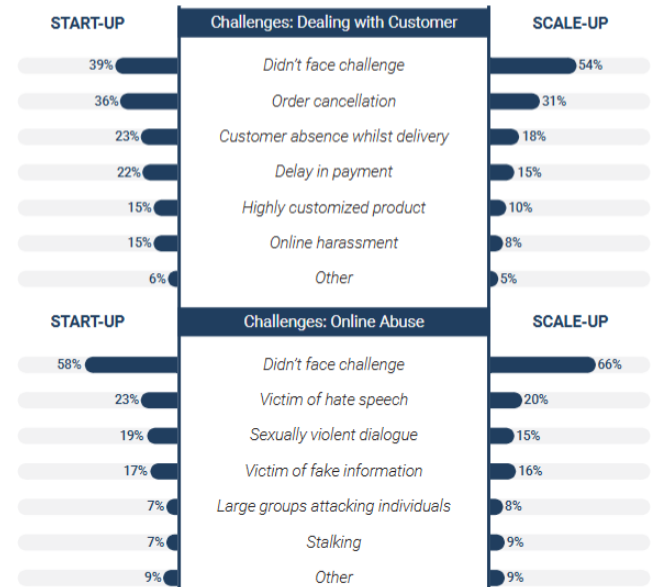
START-UP

Challenges: Dealing with Customer

SCALE-UP

| START-UP | Challenges: Dealing with Customer | SCALE-UP |
|---|---|---|
| 39% | Didn't face challenge | 54% |
| 36% | Order cancellation | 31% |
| 23% | Customer absence whilst delivery | 18% |
| 22% | Delay in payment | 15% |
| 15% | Highly customized product | 10% |
| 15% | Online harassment | 8% |
| 6% | Other | 5% |

START-UP

Challenges: Online Abuse

SCALE-UP

| START-UP | Challenges: Online Abuse | SCALE-UP |
|---|---|---|
| 58% | Didn't face challenge | 66% |
| 23% | Victim of hate speech | 20% |
| 19% | Sexually violent dialogue | 15% |
| 17% | Victim of fake information | 16% |
| 7% | Large groups attacking individuals | 8% |
| 7% | Stalking | 9% |
| 9% | Other | 9% |